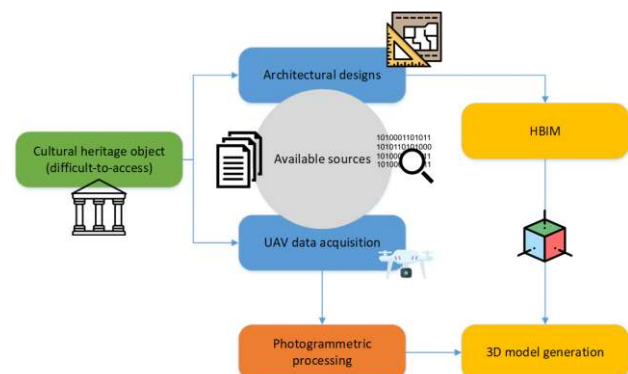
Architectural designs

Cultural heritage object (difficult-to-access)

Available sources

1010001101011
1010110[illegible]000
101000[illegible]1
101000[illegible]1

HBIM

UAV data acquisition

Photogrammetric processing

3D model generation